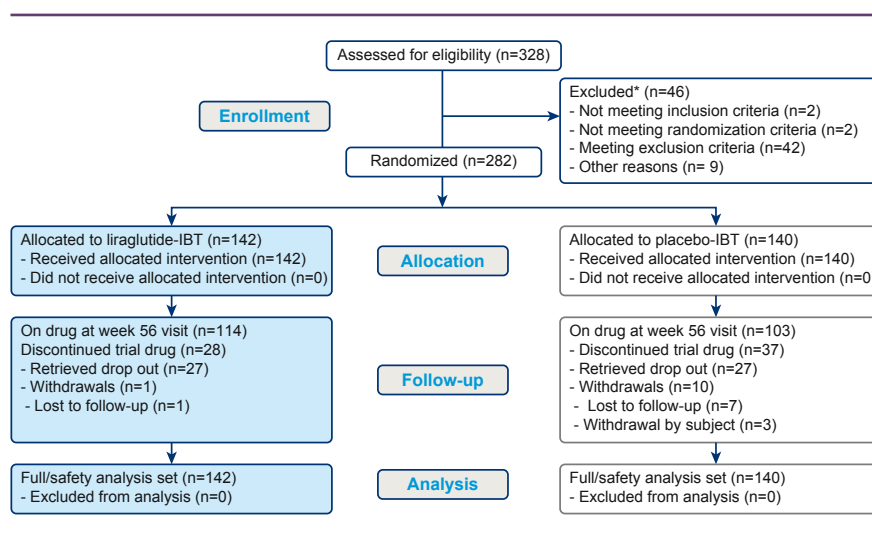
Assessed for eligibility (n=328)

Enrollment

Excluded* (n=46)
- Not meeting inclusion criteria (n=2)
- Not meeting randomization criteria (n=2)
- Meeting exclusion criteria (n=42)
- Other reasons (n= 9)

Randomized (n=282)

Allocated to liraglutide-IBT (n=142)
- Received allocated intervention (n=142)
- Did not receive allocated intervention (n=0)

Allocation

Allocated to placebo-IBT (n=140)
- Received allocated intervention (n=140)
- Did not receive allocated intervention (n=0

On drug at week 56 visit (n=114)
Discontinued trial drug (n=28)
- Retrieved drop out (n=27)
- Withdrawals (n=1)
- Lost to follow-up (n=1)

Follow-up

On drug at week 56 visit (n=103)
- Discontinued trial drug (n=37)
- Retrieved drop out (n=27)
- Withdrawals (n=10)
- Lost to follow-up (n=7)
- Withdrawal by subject (n=3)

Full/safety analysis set (n=142)
- Excluded from analysis (n=0)

Analysis

Full/safety analysis set (n=140)
- Excluded from analysis (n=0)